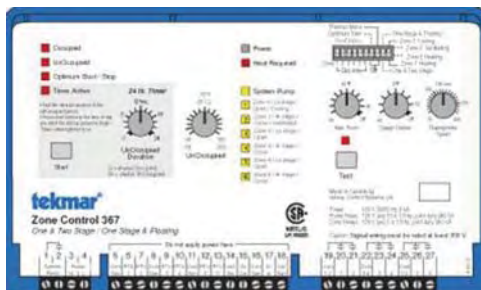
Occupied

UnOccupied

Optimum Start / Stop

Timer Active

24 hr. Timer

Start

UnOccupied Duration

UnOccupied

Power

Heat Requested

System Pump

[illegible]

Test

tekmar

Zone Control 367

One & Two Stage / One Stage & Floating

Do not apply power here

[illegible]

1 2 3 4 5 6 7 8 9 10 11 12 13 14 15 16 17 18 19 20 21 22 23 24 25 26 27